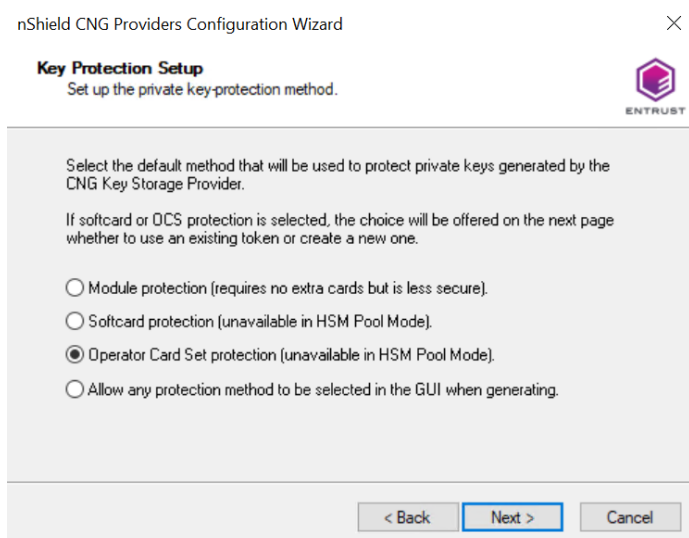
nShield CNG Providers Configuration Wizard

Key Protection Setup
Set up the private key-protection method.

ENTRUST

Select the default method that will be used to protect private keys generated by the CNG Key Storage Provider.

If softcard or OCS protection is selected, the choice will be offered on the next page whether to use an existing token or create a new one.

Module protection (requires no extra cards but is less secure).

Softcard protection (unavailable in HSM Pool Mode).

Operator Card Set protection (unavailable in HSM Pool Mode).

Allow any protection method to be selected in the GUI when generating.

< Back
Next >
Cancel